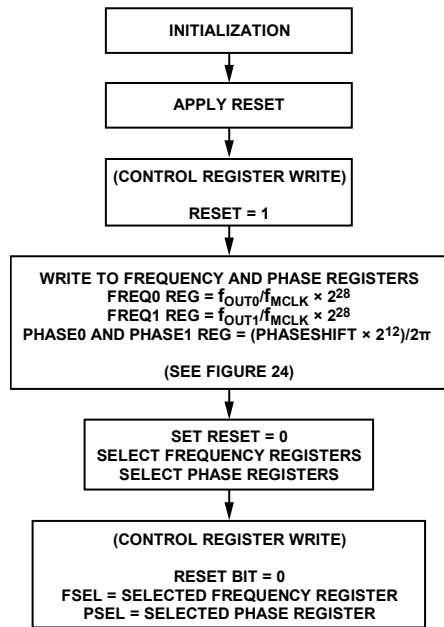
INITIALIZATION

APPLY RESET

(CONTROL REGISTER WRITE)

RESET = 1

WRITE TO FREQUENCY AND PHASE REGISTERS
FREQ0 REG = $f_{OUT0}/f_{MCLK} \times 2^{28}$
FREQ1 REG = $f_{OUT1}/f_{MCLK} \times 2^{28}$
PHASE0 AND PHASE1 REG = (PHASESHIFT × $2^{12}$)/2π

(SEE FIGURE 24)

SET RESET = 0
SELECT FREQUENCY REGISTERS
SELECT PHASE REGISTERS

(CONTROL REGISTER WRITE)

RESET BIT = 0
FSEL = SELECTED FREQUENCY REGISTER
PSEL = SELECTED PHASE REGISTER